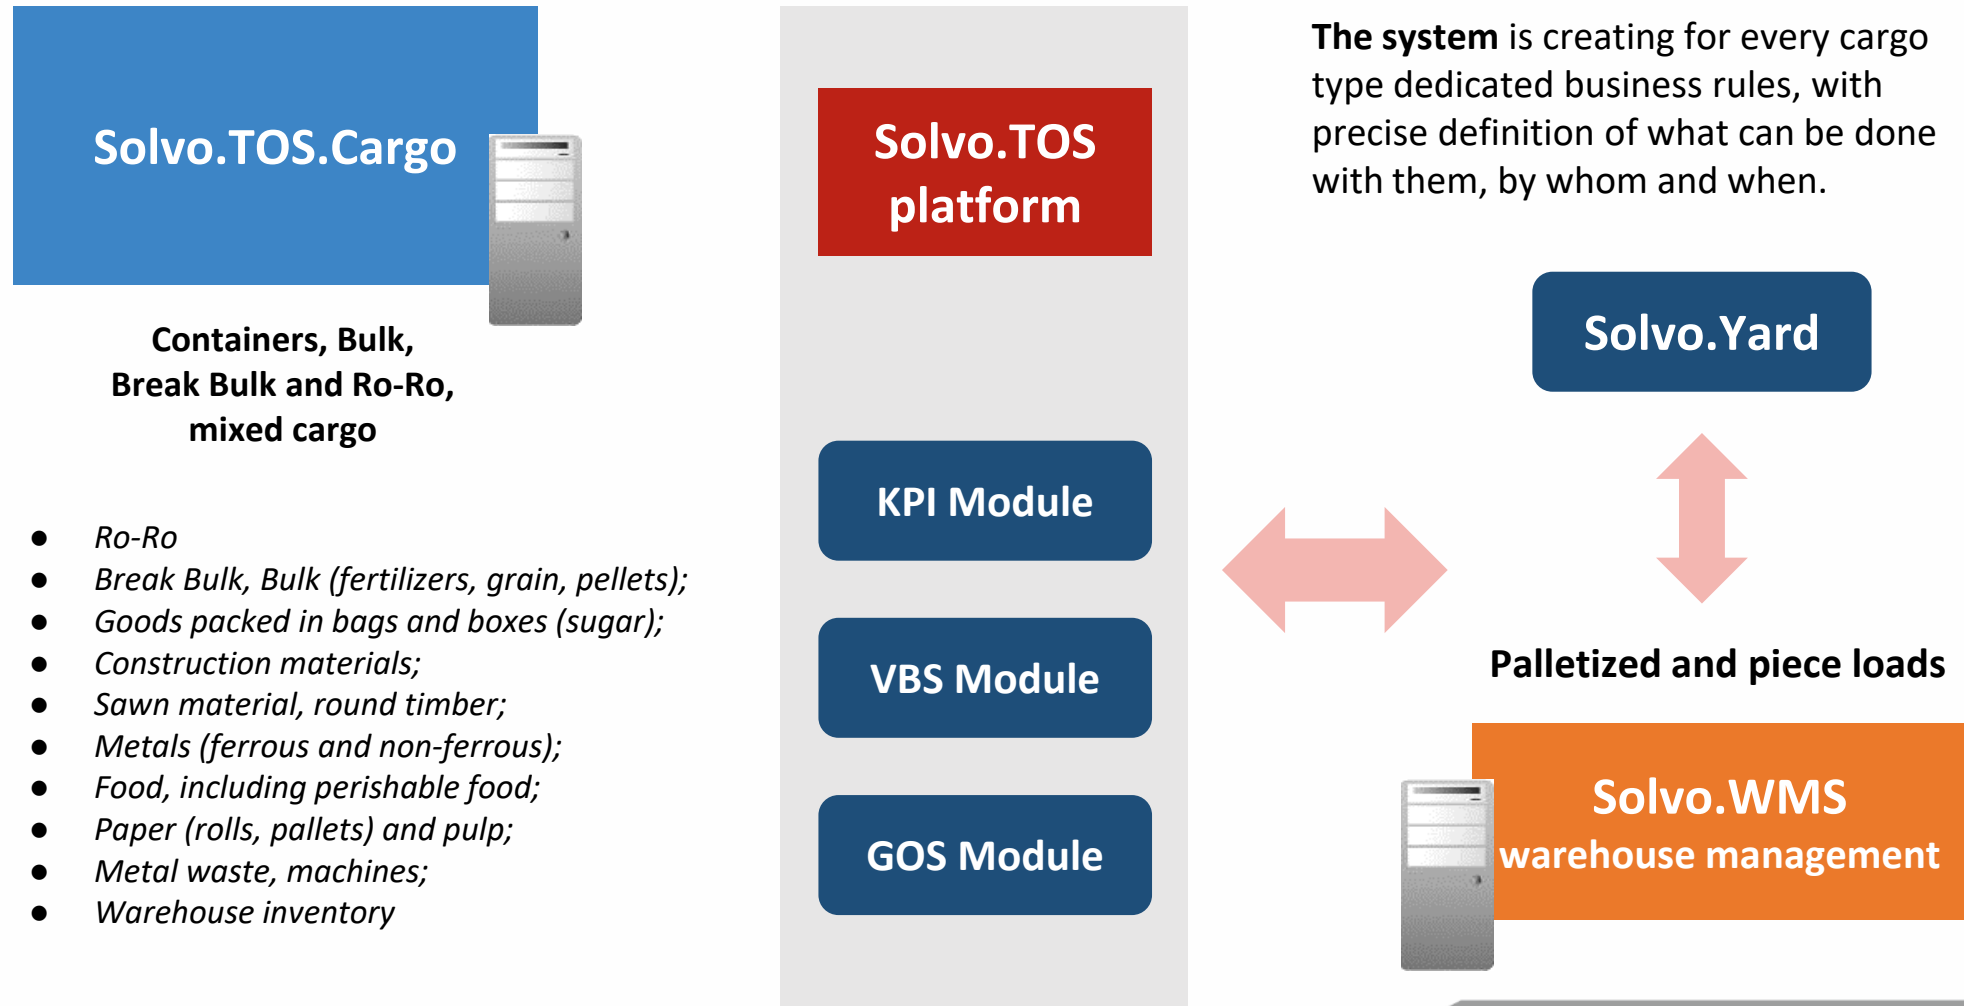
Solvo.TOS.Cargo

Containers, Bulk, Break Bulk and Ro-Ro, mixed cargo

- Ro-Ro
- Break Bulk, Bulk (fertilizers, grain, pellets);
- Goods packed in bags and boxes (sugar);
- Construction materials;
- Sawn material, round timber;
- Metals (ferrous and non-ferrous);
- Food, including perishable food;
- Paper (rolls, pallets) and pulp;
- Metal waste, machines;
- Warehouse inventory

Solvo.TOS platform

KPI Module

VBS Module

GOS Module

The system is creating for every cargo type dedicated business rules, with precise definition of what can be done with them, by whom and when.

Solvo.Yard

Palletized and piece loads

Solvo.WMS
warehouse management